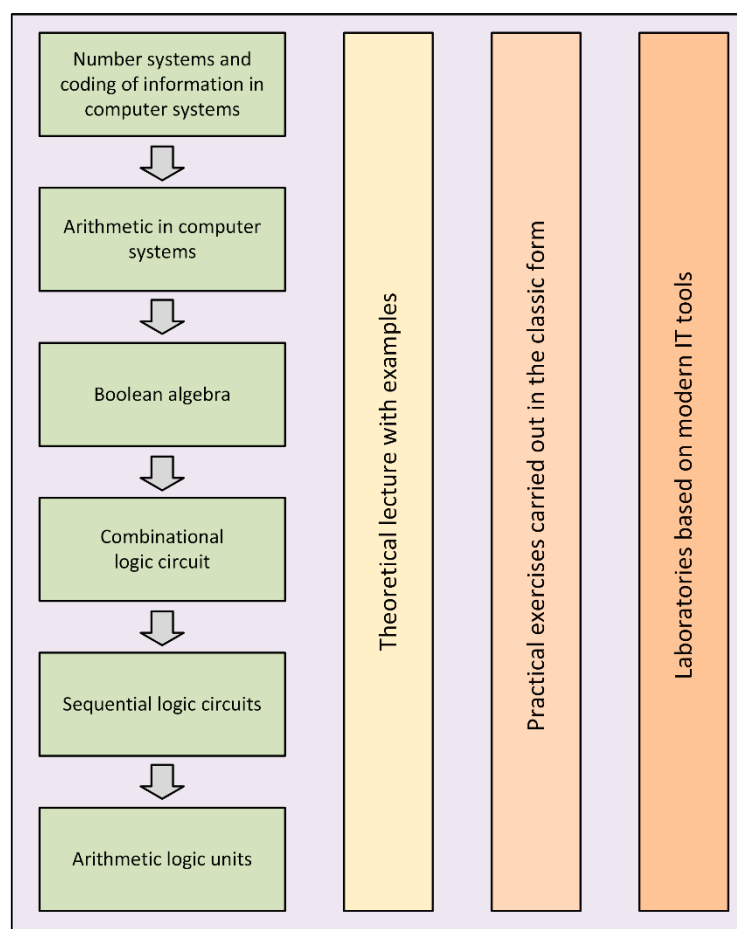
Number systems and coding of information in computer systems

Arithmetic in computer systems

Boolean algebra

Combinational logic circuit

Sequential logic circuits

Arithmetic logic units

Theoretical lecture with examples

Practical exercises carried out in the classic form

Laboratories based on modern IT tools